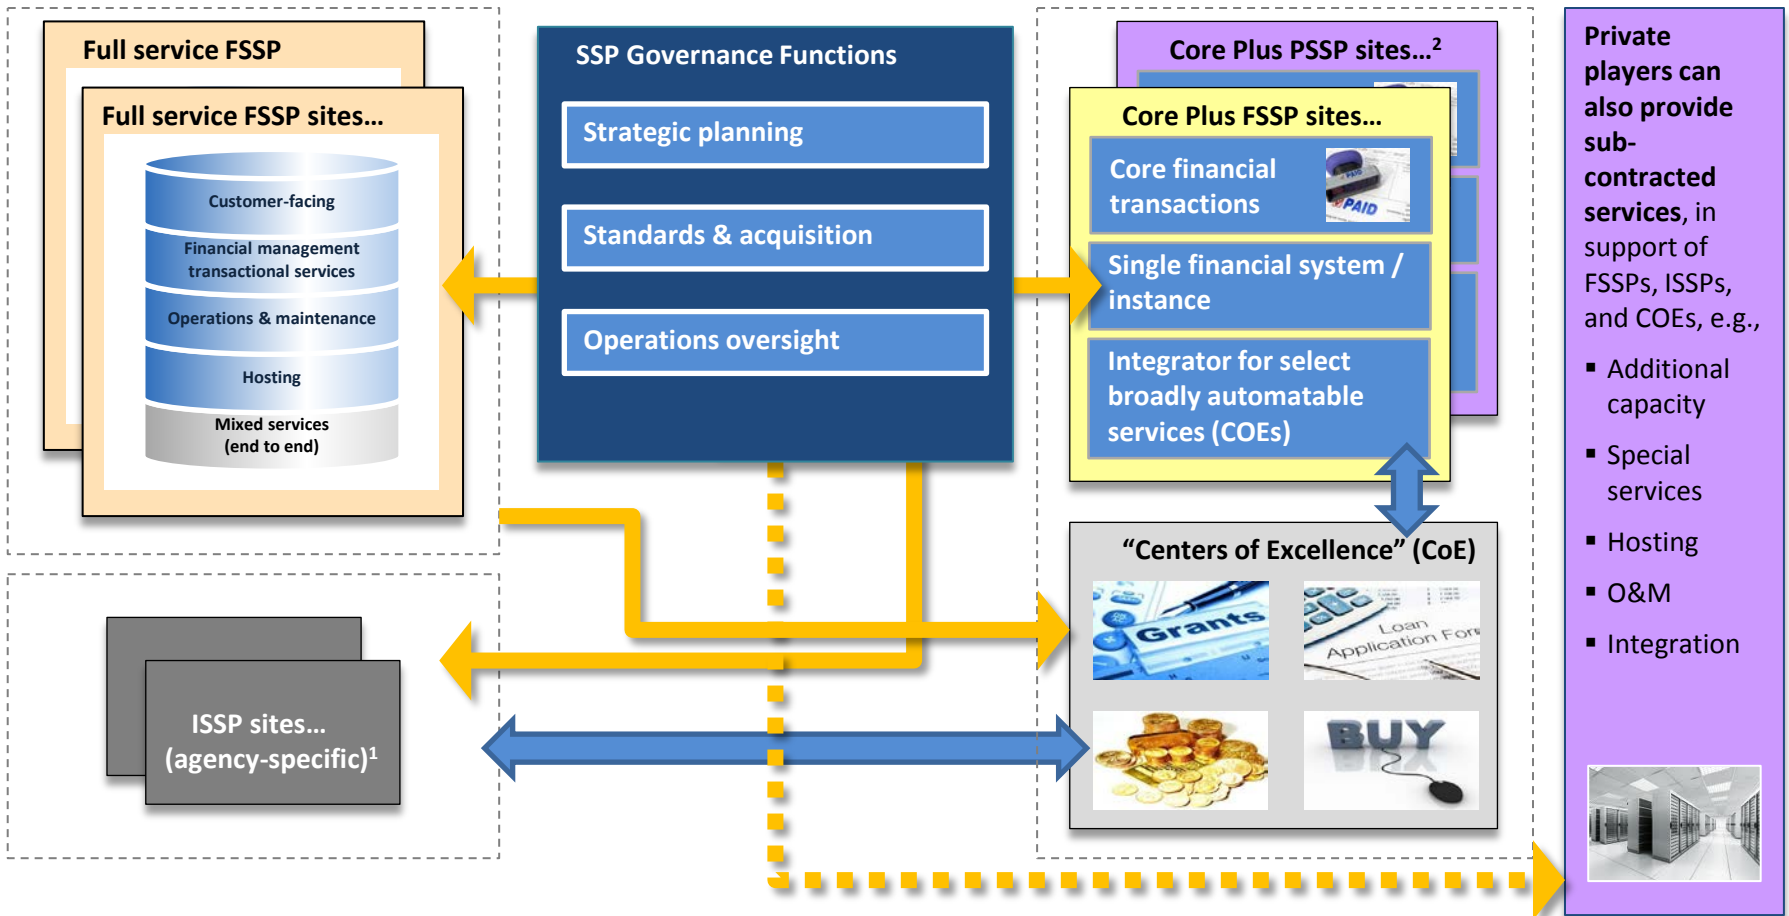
Full service FSSP

Full service FSSP sites…

Customer-facing

Financial management transactional services

Operations & maintenance

Hosting

Mixed services (end to end)

SSP Governance Functions

Strategic planning

Standards & acquisition

Operations oversight

Core Plus PSSP sites…$^2$

Core Plus FSSP sites…

Core financial transactions

PAID

Single financial system / instance

Integrator for select broadly automatable services (COEs)

"Centers of Excellence" (CoE)

Grants

Loan Application Form

BUY

ISSP sites… (agency-specific)$^1$

Private players can also provide sub-contracted services, in support of FSSPs, ISSPs, and COEs, e.g.,

▪ Additional capacity

▪ Special services

▪ Hosting

▪ O&M

▪ Integration